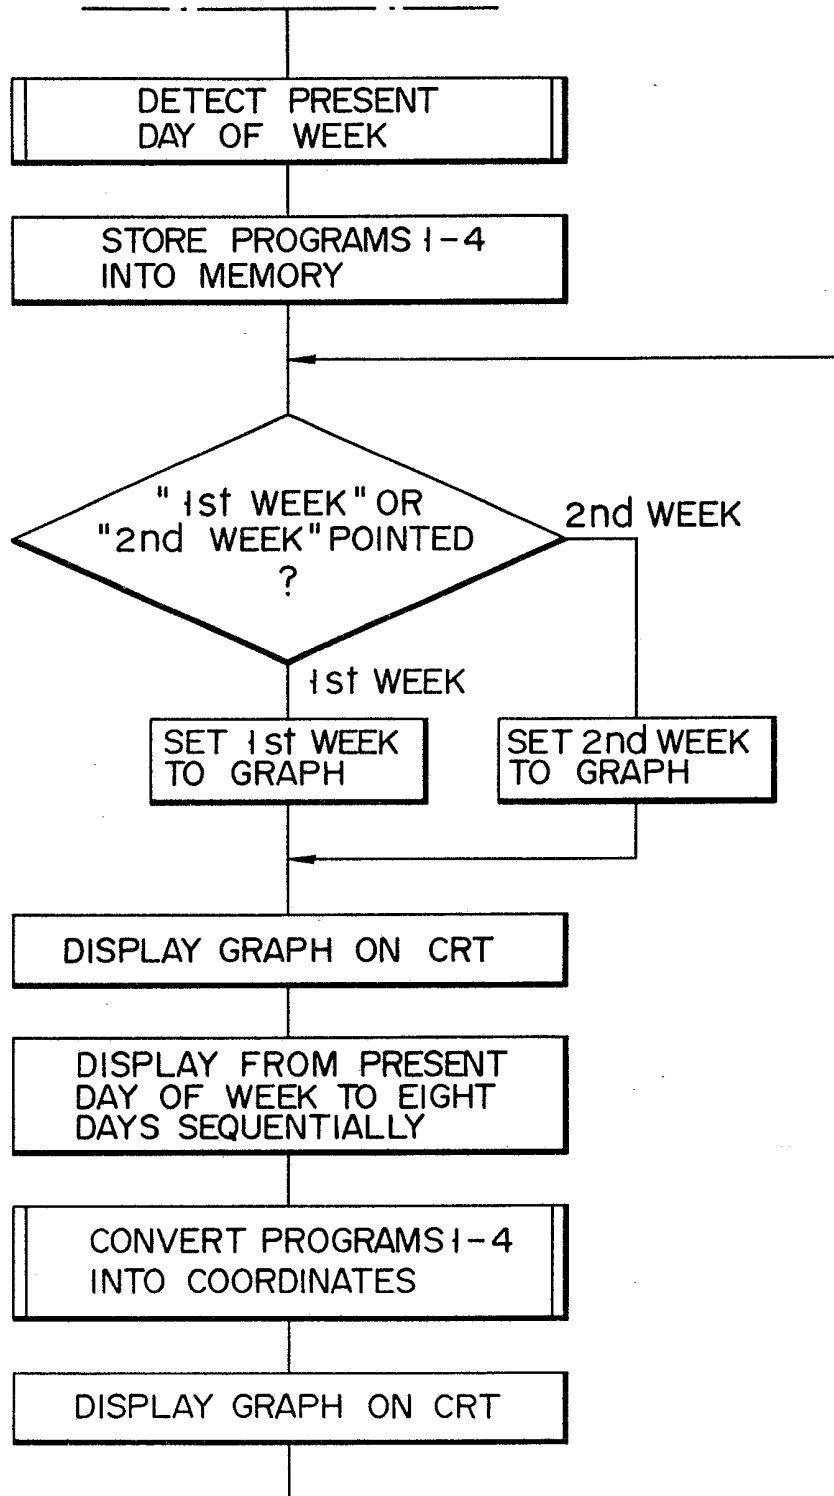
DETECT PRESENT DAY OF WEEK

STORE PROGRAMS 1-4 INTO MEMORY

"1st WEEK" OR "2nd WEEK" POINTED ?

2nd WEEK

1st WEEK

SET 1st WEEK TO GRAPH

SET 2nd WEEK TO GRAPH

DISPLAY GRAPH ON CRT

DISPLAY FROM PRESENT DAY OF WEEK TO EIGHT DAYS SEQUENTIALLY

CONVERT PROGRAMS 1-4 INTO COORDINATES

DISPLAY GRAPH ON CRT